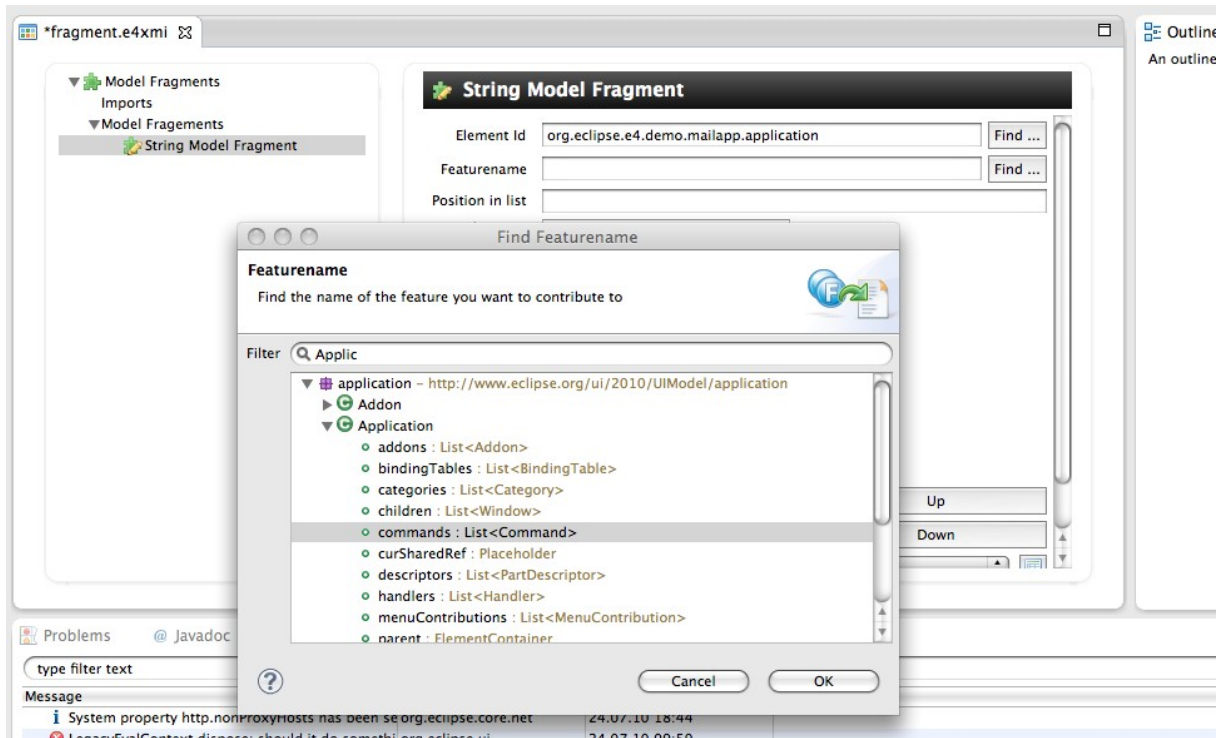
*fragment.e4xmi

Outline
An outline

Model Fragments
Imports
Model Fragements
String Model Fragment

String Model Fragment

Element Id org.eclipse.e4.demo.mailapp.application Find ...
Featurename Find ...
Position in list

Find Featurename

Featurename
Find the name of the feature you want to contribute to

Filter Applic

application – http://www.eclipse.org/ui/2010/UIModel/application
Addon
Application
addons : List<Addon>
bindingTables : List<BindingTable>
categories : List<Category>
children : List<Window>
commands : List<Command>
curSharedRef : Placeholder
descriptors : List<PartDescriptor>
handlers : List<Handler>
menuContributions : List<MenuContribution>
parent : ElementContainer

Up
Down

Cancel OK

Problems @ Javadoc
type filter text
Message
System property http.nonProxyHosts has been se org.eclipse.core.net 24.07.10 18:44
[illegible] 24.07.10 09:59